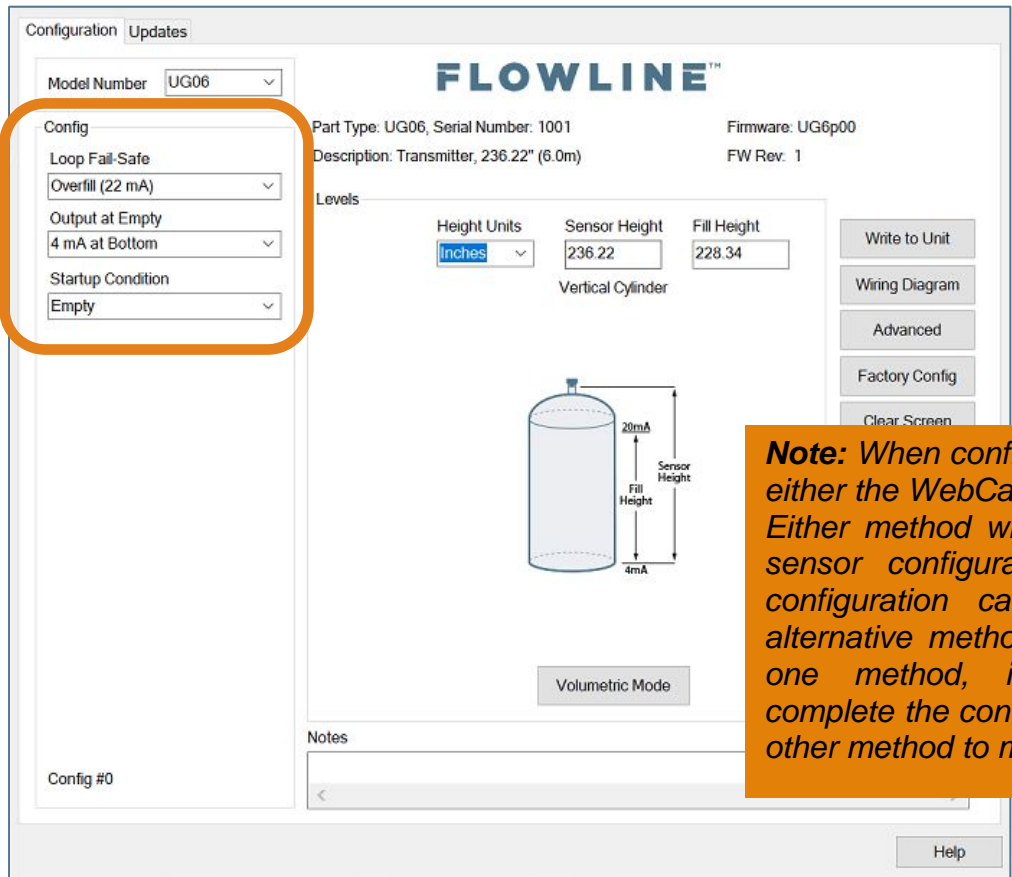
Configuration Updates

Model Number UG06

FLOWLINE™

Config
Loop Fail-Safe
Overfill (22 mA)
Output at Empty
4 mA at Bottom
Startup Condition
Empty

Part Type: UG06, Serial Number: 1001
Description: Transmitter, 236.22" (6.0m)

Firmware: UG6p00
FW Rev: 1

Levels
Height Units
Inches
Sensor Height
236.22
Fill Height
228.34
Vertical Cylinder

Write to Unit
Wiring Diagram
Advanced
Factory Config
Clear Screen

20mA
Fill Height
Sensor Height
4mA

Volumetric Mode

Notes

Config #0

Help

**Note:** When conf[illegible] either the WebCa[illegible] Either method w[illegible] sensor configura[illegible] configuration ca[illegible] alternative metho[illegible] one method, i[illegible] complete the con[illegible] other method to n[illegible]